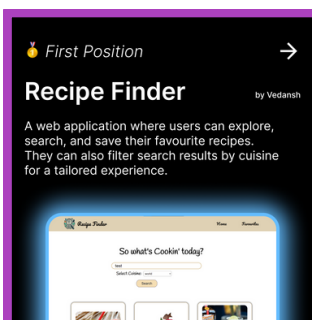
🥇 First Position →

Recipe Finder by Vedansh

A web application where users can explore, search, and save their favourite recipes. They can also filter search results by cuisine for a tailored experience.

Recipe Finder Home Favorites

So what's Cookin' today?

beef

Select Cuisine: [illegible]

Search